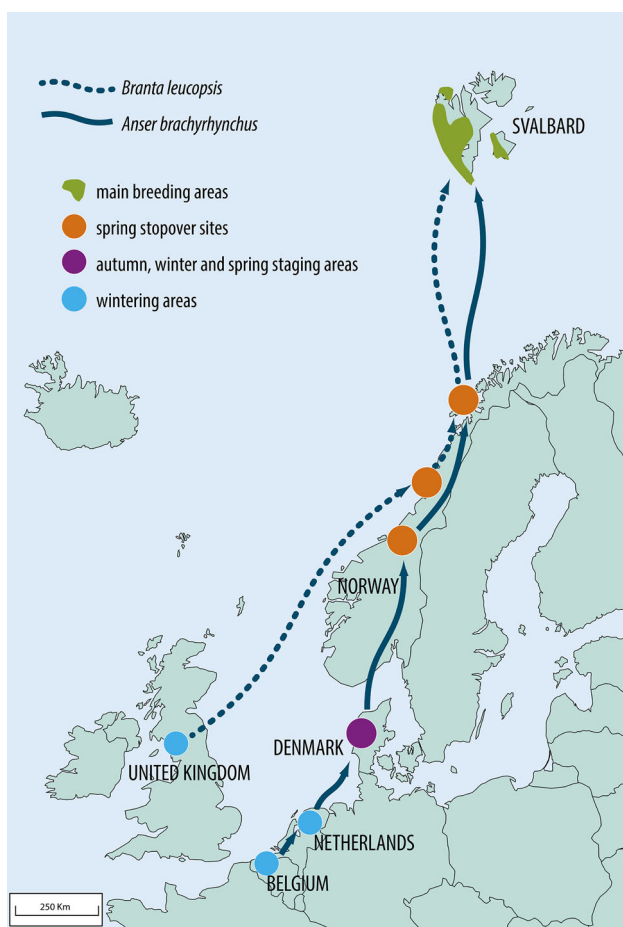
Branta leucopsis
Anser brachyrhynchus

main breeding areas
spring stopover sites
autumn, winter and spring staging areas
wintering areas

SVALBARD
NORWAY
DENMARK
UNITED KINGDOM
NETHERLANDS
BELGIUM

250 Km